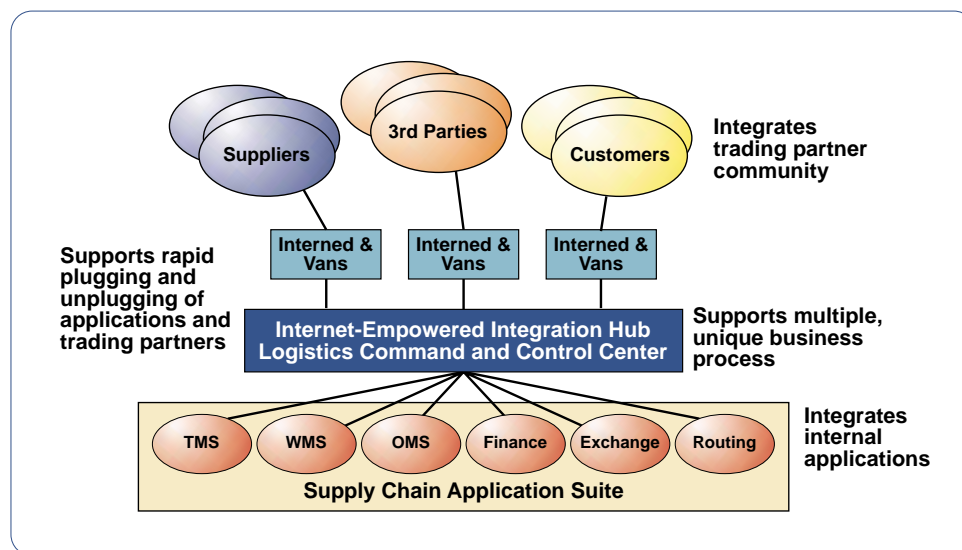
Suppliers

3rd Parties

Customers

Integrates trading partner community

Supports rapid plugging and unplugging of applications and trading partners

Interned & Vans

Interned & Vans

Interned & Vans

Internet-Empowered Integration Hub Logistics Command and Control Center

Supports multiple, unique business process

TMS

WMS

OMS

Finance

Exchange

Routing

Integrates internal applications

Supply Chain Application Suite